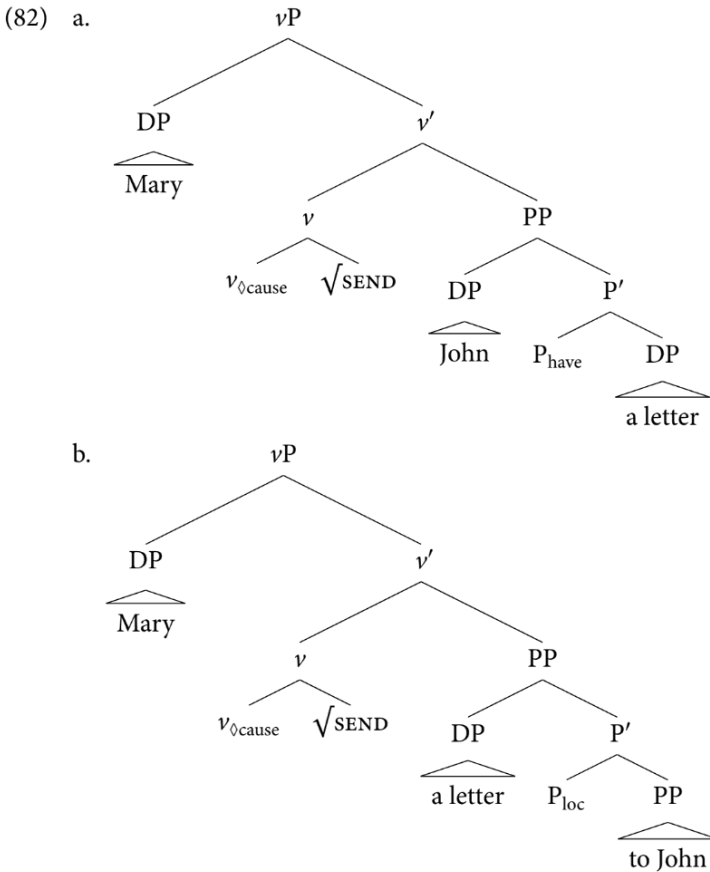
(82) a. $\nu$P

DP

Mary

$\nu'$

$\nu$

$\nu_{\Diamond\text{cause}}$

$\sqrt{\text{SEND}}$

PP

DP

John

P′

$P_{have}$

DP

a letter

b. $\nu$P

DP

Mary

$\nu'$

$\nu$

$\nu_{\Diamond\text{cause}}$

$\sqrt{\text{SEND}}$

PP

DP

a letter

P′

$P_{loc}$

PP

to John